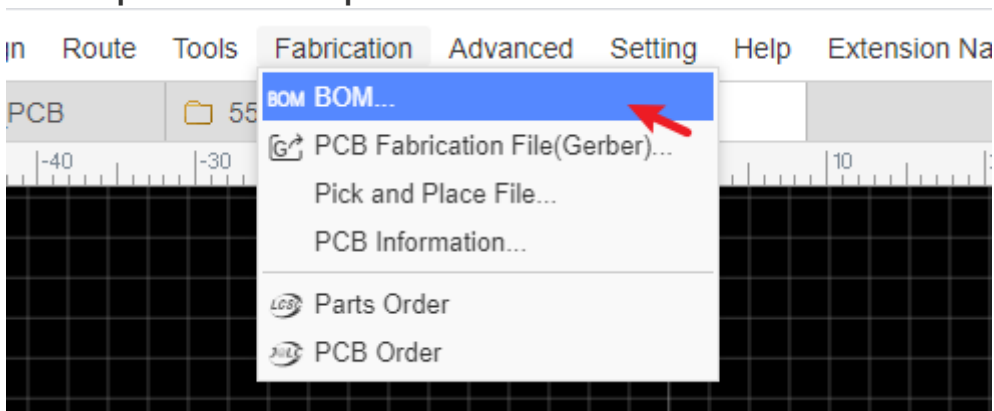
ın Route Tools Fabrication Advanced Setting Help Extension Na

PCB

55

BOM BOM...

PCB Fabrication File(Gerber)...

Pick and Place File...

PCB Information...

LCSC Parts Order

JLC PCB Order

-40 -30 10